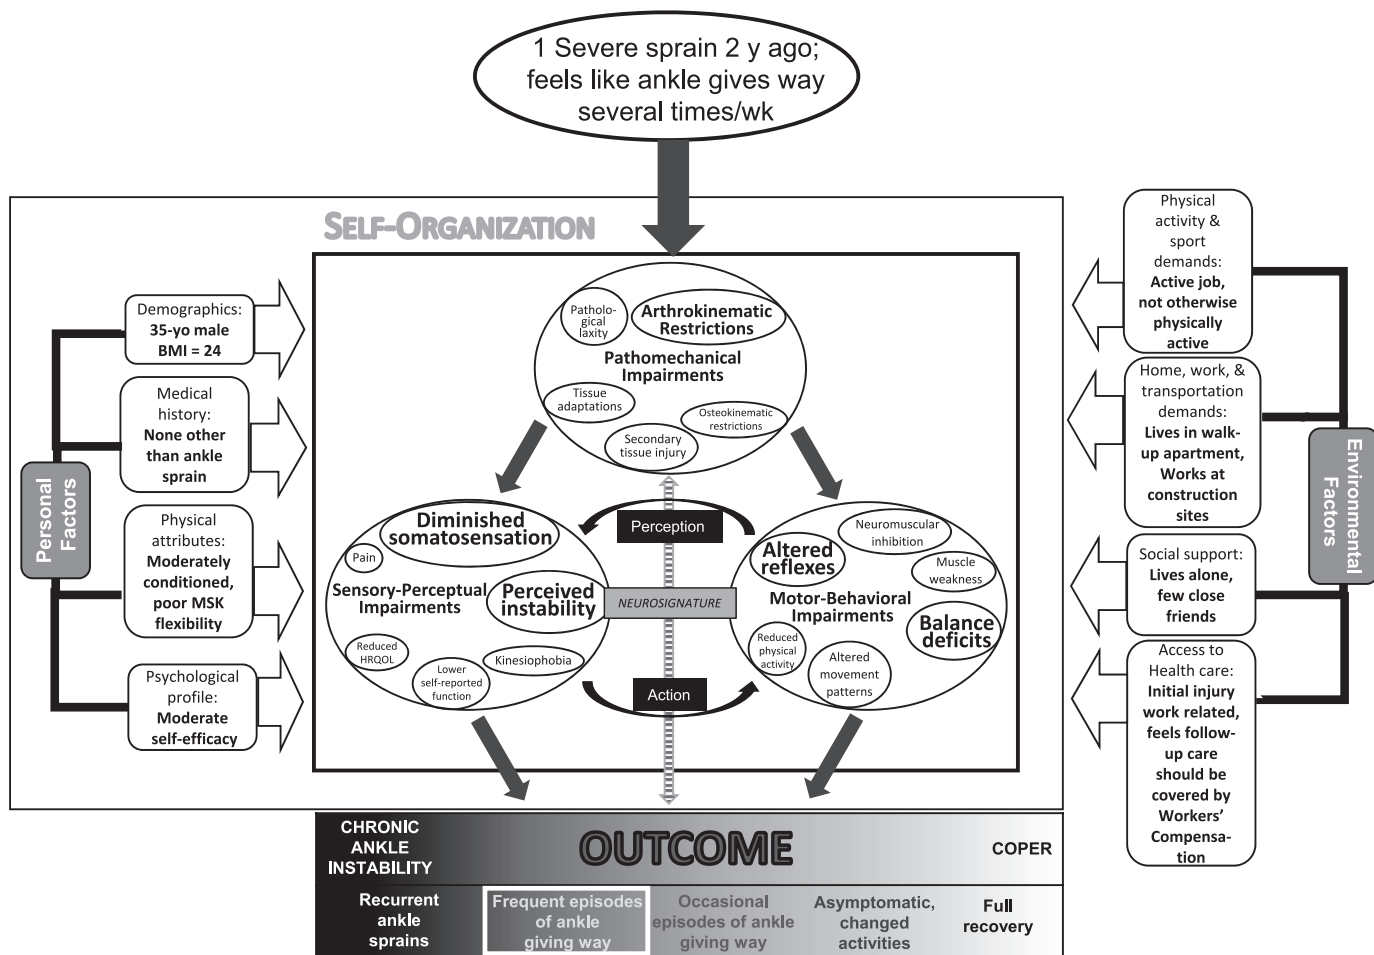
1 Severe sprain 2 y ago; feels like ankle gives way several times/wk

SELF-ORGANIZATION

Demographics: 35-yo male BMI = 24

Medical history: None other than ankle sprain

Physical attributes: Moderately conditioned, poor MSK flexibility

Psychological profile: Moderate self-efficacy

Personal Factors

Pathological laxity

Arthrokinematic Restrictions

Pathomechanical Impairments

Tissue adaptations

Osteokinematic restrictions

Secondary tissue injury

Perception

Diminished somatosensation

Pain

Sensory-Perceptual Impairments

Perceived instability

NEUROSIGNATURE

Reduced HRQOL

Lower self-reported function

Kinesiophobia

Action

Neuromuscular inhibition

Altered reflexes

Muscle weakness

Motor-Behavioral Impairments

Balance deficits

Reduced physical activity

Altered movement patterns

Physical activity & sport demands: Active job, not otherwise physically active

Home, work, & transportation demands: Lives in walk-up apartment, Works at construction sites

Social support: Lives alone, few close friends

Access to Health care: Initial injury work related, feels follow-up care should be covered by Workers' Compensation

Environmental Factors

CHRONIC ANKLE INSTABILITY

OUTCOME

COPER

Recurrent ankle sprains

Frequent episodes of ankle giving way

Occasional episodes of ankle giving way

Asymptomatic, changed activities

Full recovery